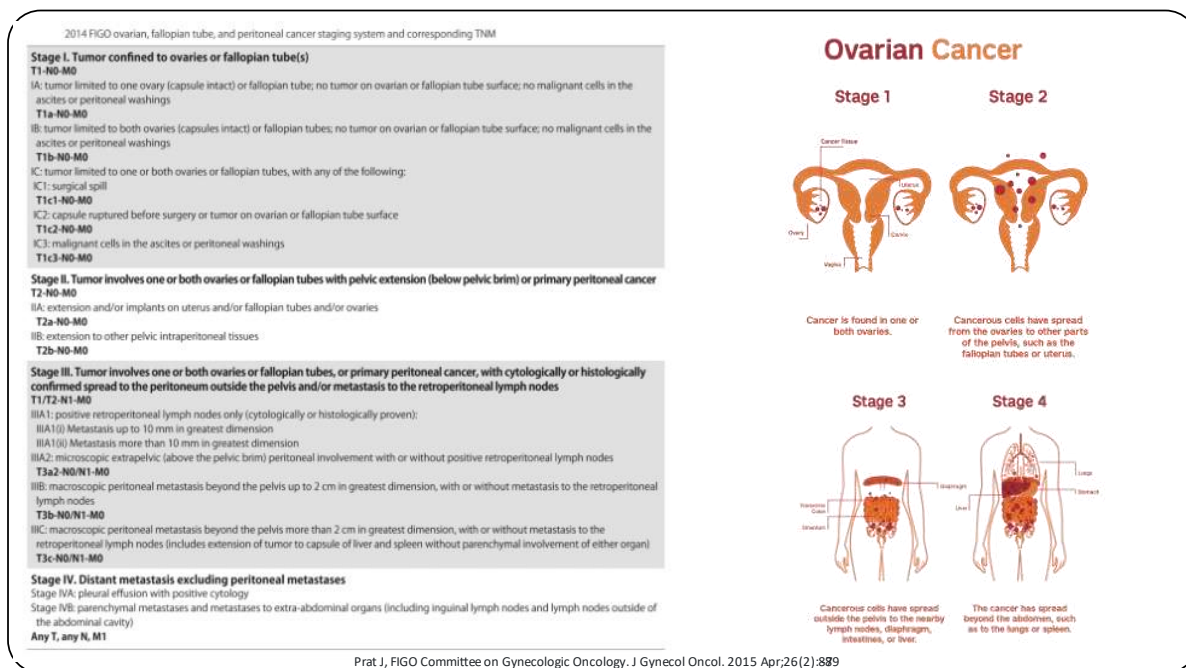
2014 FIGO ovarian, fallopian tube, and peritoneal cancer staging system and corresponding TNM

**Stage I. Tumor confined to ovaries or fallopian tube(s)**
**T1-N0-M0**
IA: tumor limited to one ovary (capsule intact) or fallopian tube; no tumor on ovarian or fallopian tube surface; no malignant cells in the ascites or peritoneal washings
**T1a-N0-M0**
IB: tumor limited to both ovaries (capsules intact) or fallopian tubes; no tumor on ovarian or fallopian tube surface; no malignant cells in the ascites or peritoneal washings
**T1b-N0-M0**
IC: tumor limited to one or both ovaries or fallopian tubes, with any of the following:
IC1: surgical spill
**T1c1-N0-M0**
IC2: capsule ruptured before surgery or tumor on ovarian or fallopian tube surface
**T1c2-N0-M0**
IC3: malignant cells in the ascites or peritoneal washings
**T1c3-N0-M0**

**Stage II. Tumor involves one or both ovaries or fallopian tubes with pelvic extension (below pelvic brim) or primary peritoneal cancer**
**T2-N0-M0**
IIA: extension and/or implants on uterus and/or fallopian tubes and/or ovaries
**T2a-N0-M0**
IIB: extension to other pelvic intraperitoneal tissues
**T2b-N0-M0**

**Stage III. Tumor involves one or both ovaries or fallopian tubes, or primary peritoneal cancer, with cytologically or histologically confirmed spread to the peritoneum outside the pelvis and/or metastasis to the retroperitoneal lymph nodes**
**T1/T2-N1-M0**
IIIA1: positive retroperitoneal lymph nodes only (cytologically or histologically proven):
IIIA1(i) Metastasis up to 10 mm in greatest dimension
IIIA1(ii) Metastasis more than 10 mm in greatest dimension
IIIA2: microscopic extrapelvic (above the pelvic brim) peritoneal involvement with or without positive retroperitoneal lymph nodes
**T3a2-N0/N1-M0**
IIIB: macroscopic peritoneal metastasis beyond the pelvis up to 2 cm in greatest dimension, with or without metastasis to the retroperitoneal lymph nodes
**T3b-N0/N1-M0**
IIIC: macroscopic peritoneal metastasis beyond the pelvis more than 2 cm in greatest dimension, with or without metastasis to the retroperitoneal lymph nodes (includes extension of tumor to capsule of liver and spleen without parenchymal involvement of either organ)
**T3c-N0/N1-M0**

**Stage IV. Distant metastasis excluding peritoneal metastases**
Stage IVA: pleural effusion with positive cytology
Stage IVB: parenchymal metastases and metastases to extra-abdominal organs (including inguinal lymph nodes and lymph nodes outside of the abdominal cavity)
**Any T, any N, M1**

Ovarian Cancer

Stage 1

Cancer tissue
Uterus
Ovary
Cervix
Vagina

Cancer is found in one or both ovaries.

Stage 2

Cancerous cells have spread from the ovaries to other parts of the pelvis, such as the fallopian tubes or uterus.

Stage 3

Diaphragm
Intestine Colon
Stomach

Cancerous cells have spread outside the pelvis to the nearby lymph nodes, diaphragm, intestines, or liver.

Stage 4

Lungs
Liver
Stomach

The cancer has spread beyond the abdomen, such as to the lungs or spleen.

Prat J, FIGO Committee on Gynecologic Oncology. J Gynecol Oncol. 2015 Apr;26(2):87-89